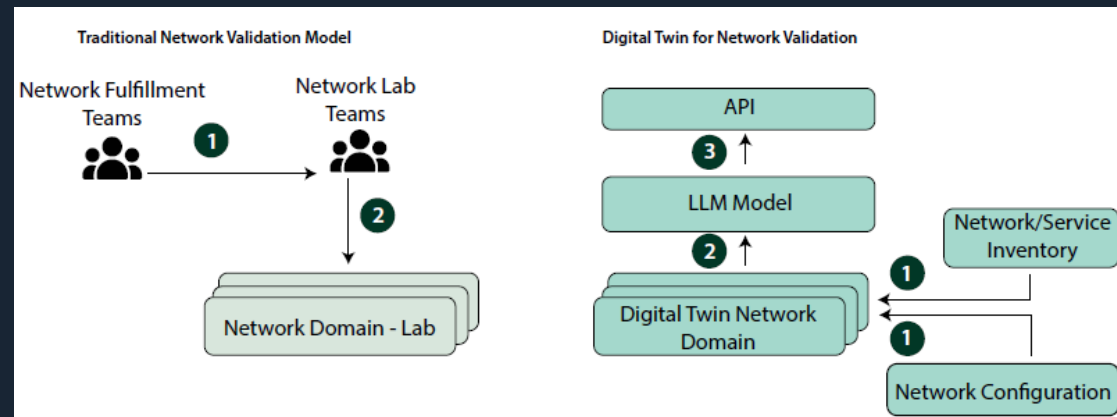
Traditional Network Validation Model

Network Fulfillment Teams

1

Network Lab Teams

2

Network Domain - Lab

Digital Twin for Network Validation

API

3

LLM Model

2

Network/Service Inventory

1

Digital Twin Network Domain

1

Network Configuration